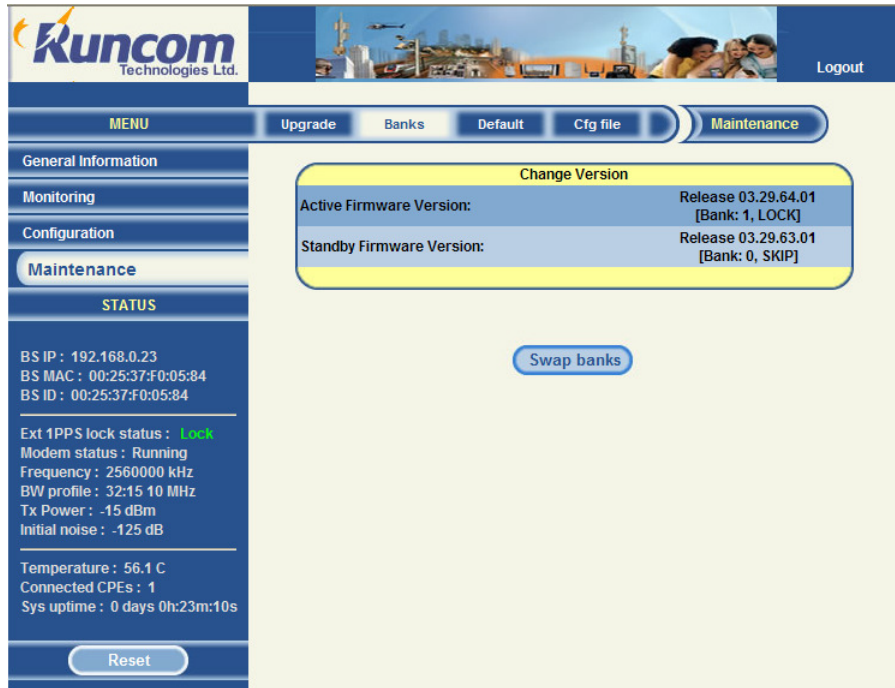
Runcom Technologies Ltd.

Logout

MENU

Upgrade Banks Default Cfg file

Maintenance

General Information

Monitoring

Configuration

Maintenance

STATUS

BS IP : 192.168.0.23
BS MAC : 00:25:37:F0:05:84
BS ID : 00:25:37:F0:05:84

Ext 1PPS lock status : Lock
Modem status : Running
Frequency : 2560000 kHz
BW profile : 32:15 10 MHz
Tx Power : -15 dBm
Initial noise : -125 dB

Temperature : 56.1 C
Connected CPEs : 1
Sys uptime : 0 days 0h:23m:10s

Reset

| Change Version | |
|---|---|
| Active Firmware Version: | Release 03.29.64.01 [Bank: 1, LOCK] |
| Standby Firmware Version: | Release 03.29.63.01 [Bank: 0, SKIP] |

Swap banks